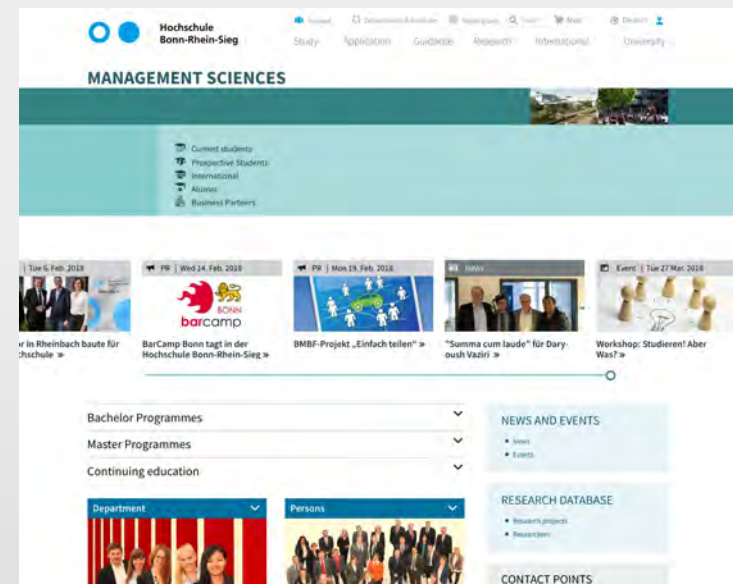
Hochschule Bonn-Rhein-Sieg

Contact | Departments & Institutes | Webpages | Search | Mail | Deutsch

Study | Application | Guidance | Research | International | University

MANAGEMENT SCIENCES

Current students
Prospective Students
International
Alumni
Business Partners

| Tue 6. Feb. 2018

r in Rheinbach baute für chschule »

PR | Wed 14. Feb. 2018

BONN barcamp

BarCamp Bonn tagt in der Hochschule Bonn-Rhein-Sieg »

PR | Mon 19. Feb. 2018

BMBF-Projekt „Einfach teilen" »

News

"Summa cum laude" für Daryoush Vaziri »

Event | Tue 27 Mar. 2018

Workshop: Studieren! Aber Was? »

Bachelor Programmes

Master Programmes

Continuing education

NEWS AND EVENTS
News
Events

RESEARCH DATABASE
Research projects
Researchers

CONTACT POINTS

Department

Persons